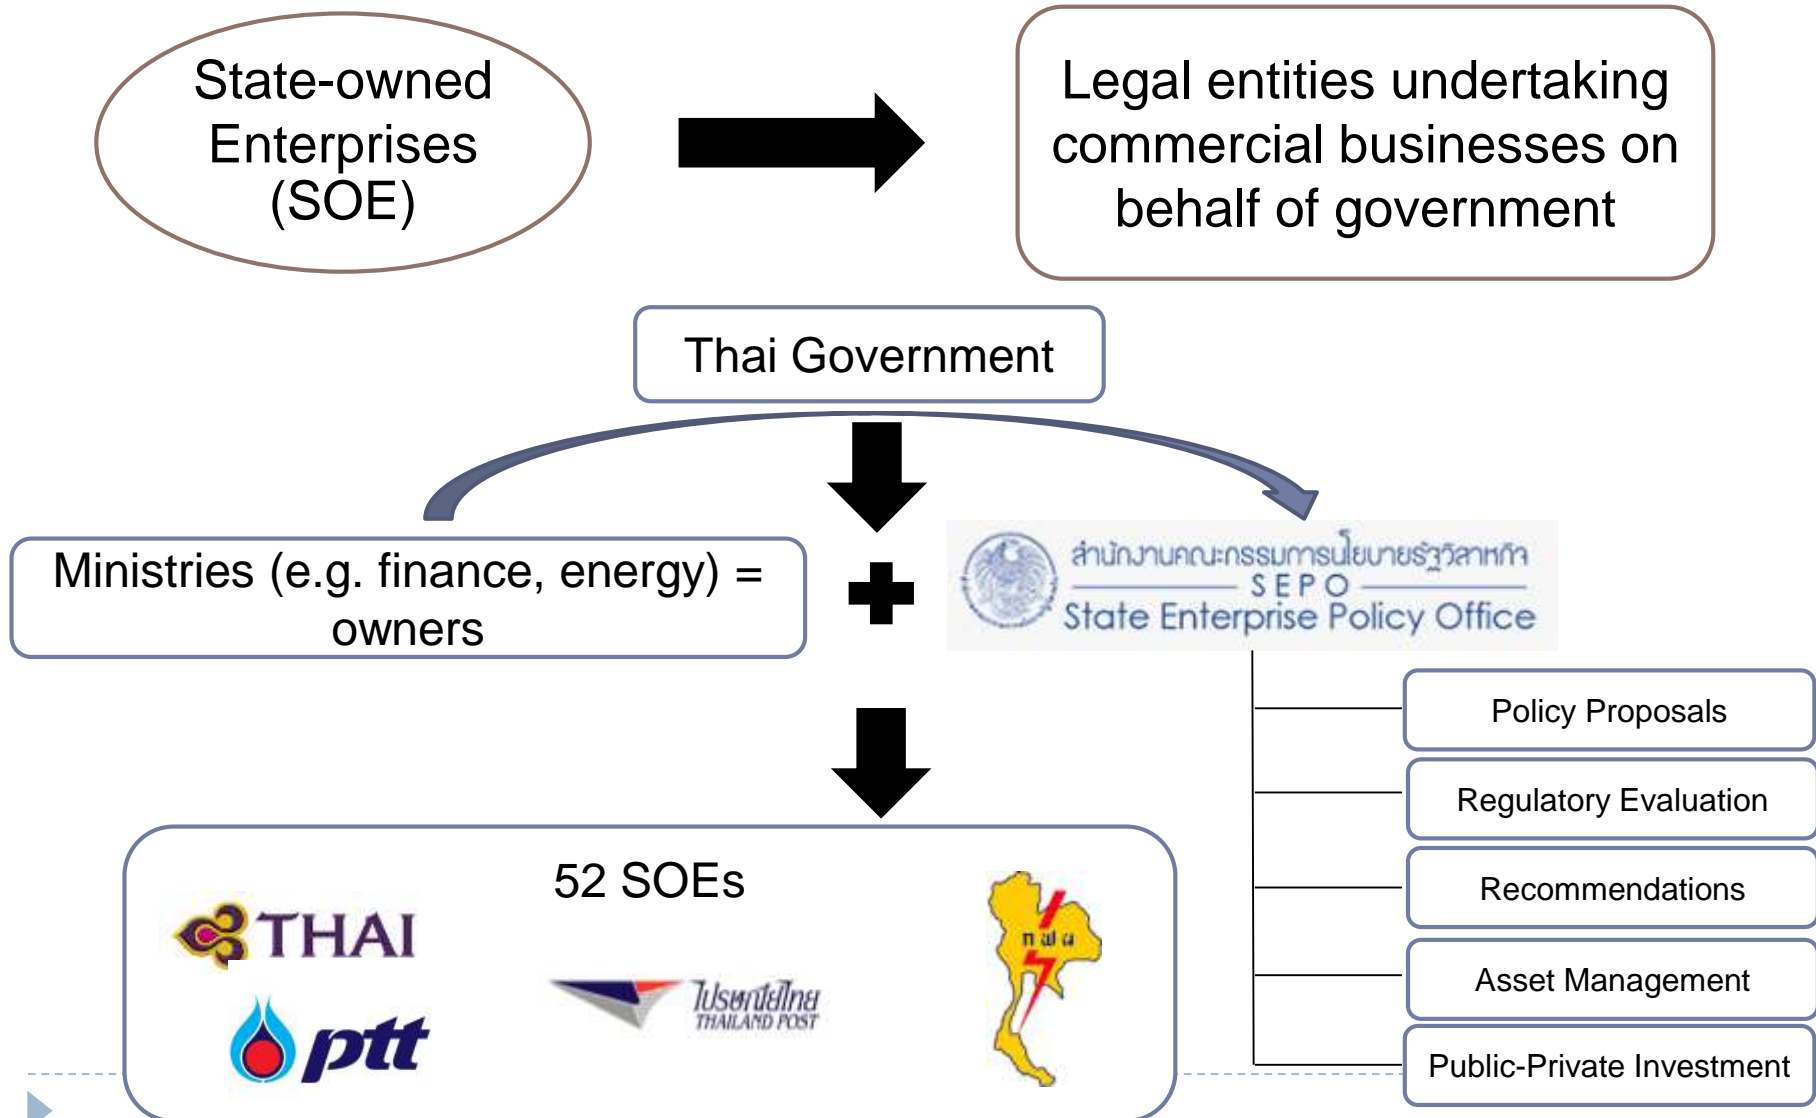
State-owned Enterprises (SOE)

Legal entities undertaking commercial businesses on behalf of government

Thai Government

Ministries (e.g. finance, energy) = owners

สำนักงานคณะกรรมการนโยบายรัฐวิสาหกิจ
SEPO
State Enterprise Policy Office

Policy Proposals

Regulatory Evaluation

Recommendations

Asset Management

Public-Private Investment

52 SOEs

THAI

ptt

ไปรษณีย์ไทย
THAILAND POST

กฟผ